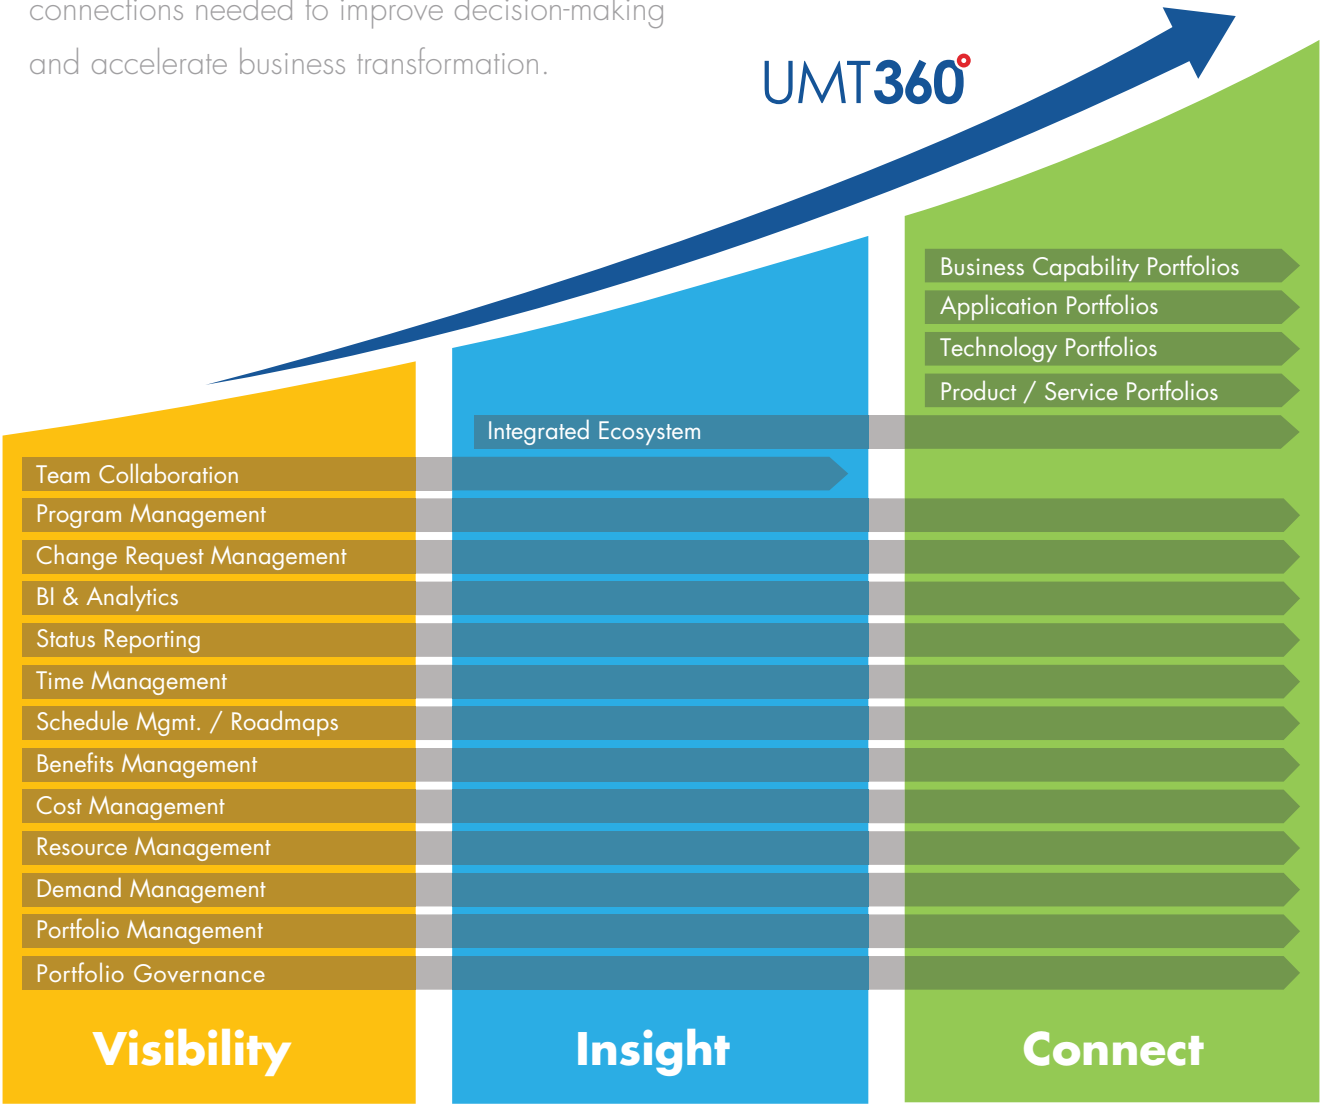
connections needed to improve decision-making and accelerate business transformation.

UMT360°

Business Capability Portfolios
Application Portfolios
Technology Portfolios
Product / Service Portfolios
Integrated Ecosystem
Team Collaboration
Program Management
Change Request Management
BI & Analytics
Status Reporting
Time Management
Schedule Mgmt. / Roadmaps
Benefits Management
Cost Management
Resource Management
Demand Management
Portfolio Management
Portfolio Governance

Visibility
Insight
Connect